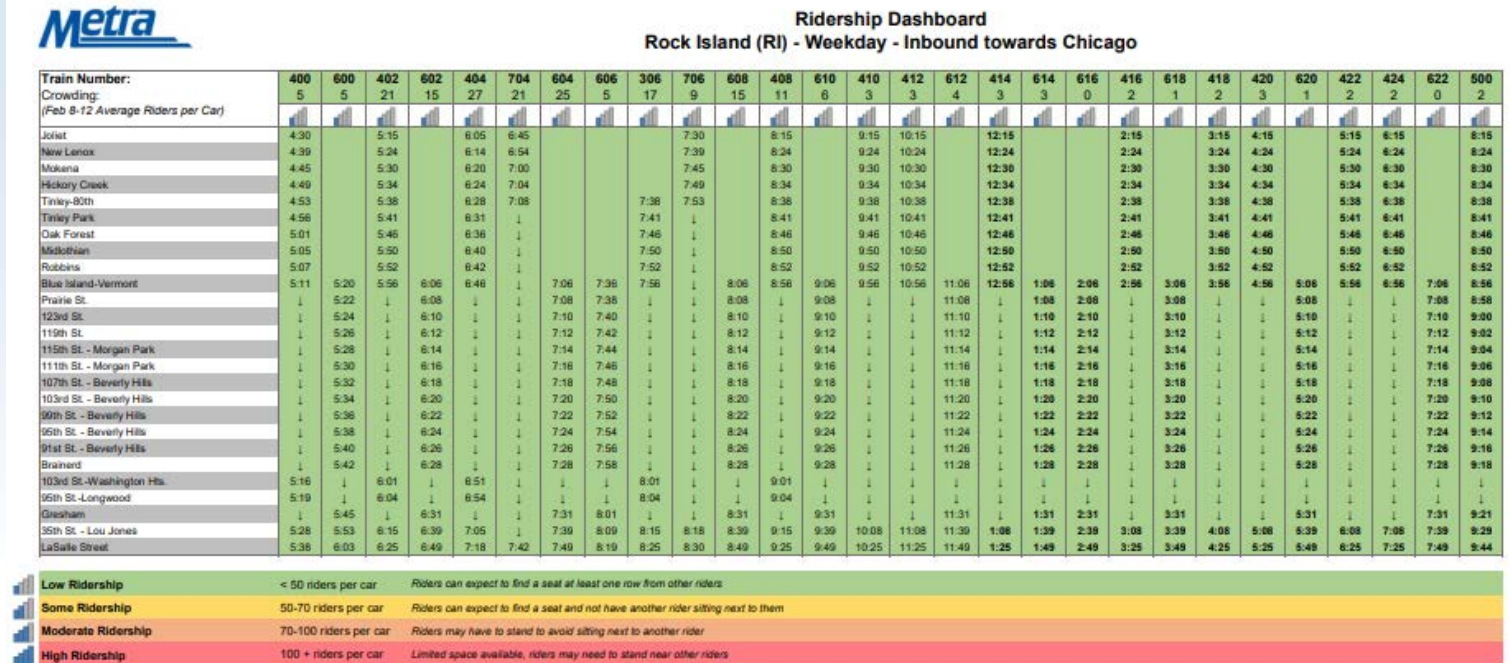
Metra

Ridership Dashboard
Rock Island (RI) - Weekday - Inbound towards Chicago

| Train Number: | 400 | 600 | 402 | 602 | 404 | 704 | 604 | 606 | 306 | 706 | 608 | 408 | 610 | 410 | 412 | 612 | 414 | 614 | 616 | 416 | 618 | 418 | 420 | 620 | 422 | 424 | 622 | 500 |
|---|---|---|---|---|---|---|---|---|---|---|---|---|---|---|---|---|---|---|---|---|---|---|---|---|---|---|---|---|
| Crowding: (Feb 8-12 Average Riders per Car) | 5 | 5 | 21 | 15 | 27 | 21 | 25 | 5 | 17 | 9 | 15 | 11 | 6 | 3 | 3 | 4 | 3 | 3 | 0 | 2 | 1 | 2 | 3 | 1 | 2 | 2 | 0 | 2 |
| Joliet | 4:30 | | 5:15 | | 6:05 | 6:45 | | | | 7:30 | | 8:15 | | 9:15 | 10:15 | | 12:15 | | | 2:15 | | 3:15 | 4:15 | | 5:15 | 6:15 | | 8:15 |
| New Lenox | 4:39 | | 5:24 | | 6:14 | 6:54 | | | | 7:39 | | 8:24 | | 9:24 | 10:24 | | 12:24 | | | 2:24 | | 3:24 | 4:24 | | 5:24 | 6:24 | | 8:24 |
| Mokena | 4:45 | | 5:30 | | 6:20 | 7:00 | | | | 7:45 | | 8:30 | | 9:30 | 10:30 | | 12:30 | | | 2:30 | | 3:30 | 4:30 | | 5:30 | 6:30 | | 8:30 |
| Hickory Creek | 4:49 | | 5:34 | | 6:24 | 7:04 | | | | 7:49 | | 8:34 | | 9:34 | 10:34 | | 12:34 | | | 2:34 | | 3:34 | 4:34 | | 5:34 | 6:34 | | 8:34 |
| Tinley-80th | 4:53 | | 5:38 | | 6:28 | 7:08 | | | 7:38 | 7:53 | | 8:38 | | 9:38 | 10:38 | | 12:38 | | | 2:38 | | 3:38 | 4:38 | | 5:38 | 6:38 | | 8:38 |
| Tinley Park | 4:56 | | 5:41 | | 6:31 | ↓ | | | 7:41 | ↓ | | 8:41 | | 9:41 | 10:41 | | 12:41 | | | 2:41 | | 3:41 | 4:41 | | 5:41 | 6:41 | | 8:41 |
| Oak Forest | 5:01 | | 5:46 | | 6:36 | ↓ | | | 7:46 | ↓ | | 8:46 | | 9:46 | 10:46 | | 12:46 | | | 2:46 | | 3:46 | 4:46 | | 5:46 | 6:46 | | 8:46 |
| Midlothian | 5:05 | | 5:50 | | 6:40 | ↓ | | | 7:50 | ↓ | | 8:50 | | 9:50 | 10:50 | | 12:50 | | | 2:50 | | 3:50 | 4:50 | | 5:50 | 6:50 | | 8:50 |
| Robbins | 5:07 | | 5:52 | | 6:42 | ↓ | | | 7:52 | ↓ | | 8:52 | | 9:52 | 10:52 | | 12:52 | | | 2:52 | | 3:52 | 4:52 | | 5:52 | 6:52 | | 8:52 |
| Blue Island-Vermont | 5:11 | 5:20 | 5:56 | 6:06 | 6:46 | ↓ | 7:06 | 7:36 | 7:56 | ↓ | 8:06 | 8:56 | 9:06 | 9:56 | 10:56 | 11:06 | 12:56 | 1:06 | 2:06 | 2:56 | 3:06 | 3:56 | 4:56 | 5:06 | 5:56 | 6:56 | 7:06 | 8:56 |
| Prairie St. | ↓ | 5:22 | ↓ | 6:08 | ↓ | ↓ | 7:08 | 7:38 | ↓ | ↓ | 8:08 | ↓ | 9:08 | ↓ | ↓ | 11:08 | ↓ | 1:08 | 2:08 | ↓ | 3:08 | ↓ | ↓ | 5:08 | ↓ | ↓ | 7:08 | 8:58 |
| 123rd St. | ↓ | 5:24 | ↓ | 6:10 | ↓ | ↓ | 7:10 | 7:40 | ↓ | ↓ | 8:10 | ↓ | 9:10 | ↓ | ↓ | 11:10 | ↓ | 1:10 | 2:10 | ↓ | 3:10 | ↓ | ↓ | 5:10 | ↓ | ↓ | 7:10 | 9:00 |
| 119th St. | ↓ | 5:26 | ↓ | 6:12 | ↓ | ↓ | 7:12 | 7:42 | ↓ | ↓ | 8:12 | ↓ | 9:12 | ↓ | ↓ | 11:12 | ↓ | 1:12 | 2:12 | ↓ | 3:12 | ↓ | ↓ | 5:12 | ↓ | ↓ | 7:12 | 9:02 |
| 115th St. - Morgan Park | ↓ | 5:28 | ↓ | 6:14 | ↓ | ↓ | 7:14 | 7:44 | ↓ | ↓ | 8:14 | ↓ | 9:14 | ↓ | ↓ | 11:14 | ↓ | 1:14 | 2:14 | ↓ | 3:14 | ↓ | ↓ | 5:14 | ↓ | ↓ | 7:14 | 9:04 |
| 111th St. - Morgan Park | ↓ | 5:30 | ↓ | 6:16 | ↓ | ↓ | 7:16 | 7:46 | ↓ | ↓ | 8:16 | ↓ | 9:16 | ↓ | ↓ | 11:16 | ↓ | 1:16 | 2:16 | ↓ | 3:16 | ↓ | ↓ | 5:16 | ↓ | ↓ | 7:16 | 9:06 |
| 107th St. - Beverly Hills | ↓ | 5:32 | ↓ | 6:18 | ↓ | ↓ | 7:18 | 7:48 | ↓ | ↓ | 8:18 | ↓ | 9:18 | ↓ | ↓ | 11:18 | ↓ | 1:18 | 2:18 | ↓ | 3:18 | ↓ | ↓ | 5:18 | ↓ | ↓ | 7:18 | 9:08 |
| 103rd St. - Beverly Hills | ↓ | 5:34 | ↓ | 6:20 | ↓ | ↓ | 7:20 | 7:50 | ↓ | ↓ | 8:20 | ↓ | 9:20 | ↓ | ↓ | 11:20 | ↓ | 1:20 | 2:20 | ↓ | 3:20 | ↓ | ↓ | 5:20 | ↓ | ↓ | 7:20 | 9:10 |
| 99th St. - Beverly Hills | ↓ | 5:36 | ↓ | 6:22 | ↓ | ↓ | 7:22 | 7:52 | ↓ | ↓ | 8:22 | ↓ | 9:22 | ↓ | ↓ | 11:22 | ↓ | 1:22 | 2:22 | ↓ | 3:22 | ↓ | ↓ | 5:22 | ↓ | ↓ | 7:22 | 9:12 |
| 95th St. - Beverly Hills | ↓ | 5:38 | ↓ | 6:24 | ↓ | ↓ | 7:24 | 7:54 | ↓ | ↓ | 8:24 | ↓ | 9:24 | ↓ | ↓ | 11:24 | ↓ | 1:24 | 2:24 | ↓ | 3:24 | ↓ | ↓ | 5:24 | ↓ | ↓ | 7:24 | 9:14 |
| 91st St. - Beverly Hills | ↓ | 5:40 | ↓ | 6:26 | ↓ | ↓ | 7:26 | 7:56 | ↓ | ↓ | 8:26 | ↓ | 9:26 | ↓ | ↓ | 11:26 | ↓ | 1:26 | 2:26 | ↓ | 3:26 | ↓ | ↓ | 5:26 | ↓ | ↓ | 7:26 | 9:16 |
| Brainerd | ↓ | 5:42 | ↓ | 6:28 | ↓ | ↓ | 7:28 | 7:58 | ↓ | ↓ | 8:28 | ↓ | 9:28 | ↓ | ↓ | 11:28 | ↓ | 1:28 | 2:28 | ↓ | 3:28 | ↓ | ↓ | 5:28 | ↓ | ↓ | 7:28 | 9:18 |
| 103rd St.-Washington Hts. | 5:16 | ↓ | 6:01 | ↓ | 6:51 | ↓ | ↓ | ↓ | 8:01 | ↓ | ↓ | 9:01 | ↓ | ↓ | ↓ | ↓ | ↓ | ↓ | ↓ | ↓ | ↓ | ↓ | ↓ | ↓ | ↓ | ↓ | ↓ | ↓ |
| 95th St.-Longwood | 5:19 | ↓ | 6:04 | ↓ | 6:54 | ↓ | ↓ | ↓ | 8:04 | ↓ | ↓ | 9:04 | ↓ | ↓ | ↓ | ↓ | ↓ | ↓ | ↓ | ↓ | ↓ | ↓ | ↓ | ↓ | ↓ | ↓ | ↓ | ↓ |
| Gresham | ↓ | 5:45 | ↓ | 6:31 | ↓ | ↓ | 7:31 | 8:01 | ↓ | ↓ | 8:31 | ↓ | 9:31 | ↓ | ↓ | 11:31 | ↓ | 1:31 | 2:31 | ↓ | 3:31 | ↓ | ↓ | 5:31 | ↓ | ↓ | 7:31 | 9:21 |
| 35th St. - Lou Jones | 5:28 | 5:53 | 6:15 | 6:39 | 7:05 | ↓ | 7:39 | 8:09 | 8:15 | 8:18 | 8:39 | 9:15 | 9:39 | 10:08 | 11:08 | 11:39 | 1:08 | 1:39 | 2:39 | 3:08 | 3:39 | 4:08 | 5:08 | 5:39 | 6:08 | 7:08 | 7:39 | 9:29 |
| LaSalle Street | 5:38 | 6:03 | 6:25 | 6:49 | 7:18 | 7:42 | 7:49 | 8:19 | 8:25 | 8:30 | 8:49 | 9:25 | 9:49 | 10:25 | 11:25 | 11:49 | 1:25 | 1:49 | 2:49 | 3:25 | 3:49 | 4:25 | 5:25 | 5:49 | 6:25 | 7:25 | 7:49 | 9:44 |

| | | |
|---|---|---|
| Low Ridership | < 50 riders per car | Riders can expect to find a seat at least one row from other riders |
| Some Ridership | 50-70 riders per car | Riders can expect to find a seat and not have another rider sitting next to them |
| Moderate Ridership | 70-100 riders per car | Riders may have to stand to avoid sitting next to another rider |
| High Ridership | 100 + riders per car | Limited space available, riders may need to stand near other riders |